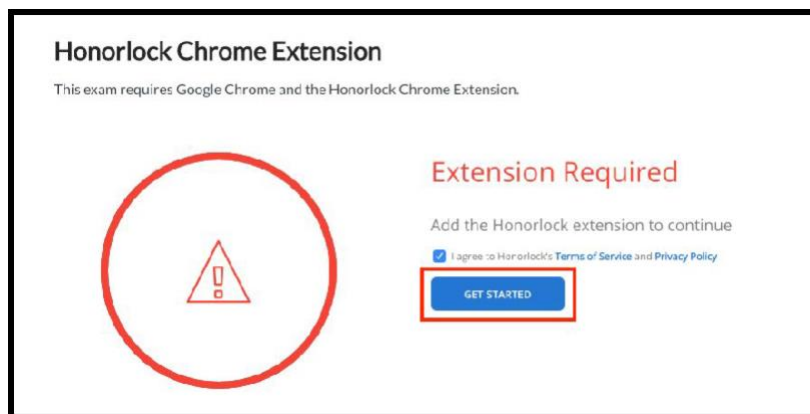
Honorlock Chrome Extension

This exam requires Google Chrome and the Honorlock Chrome Extension.

Extension Required

Add the Honorlock extension to continue

I agree to Honorlock's Terms of Service and Privacy Policy

GET STARTED